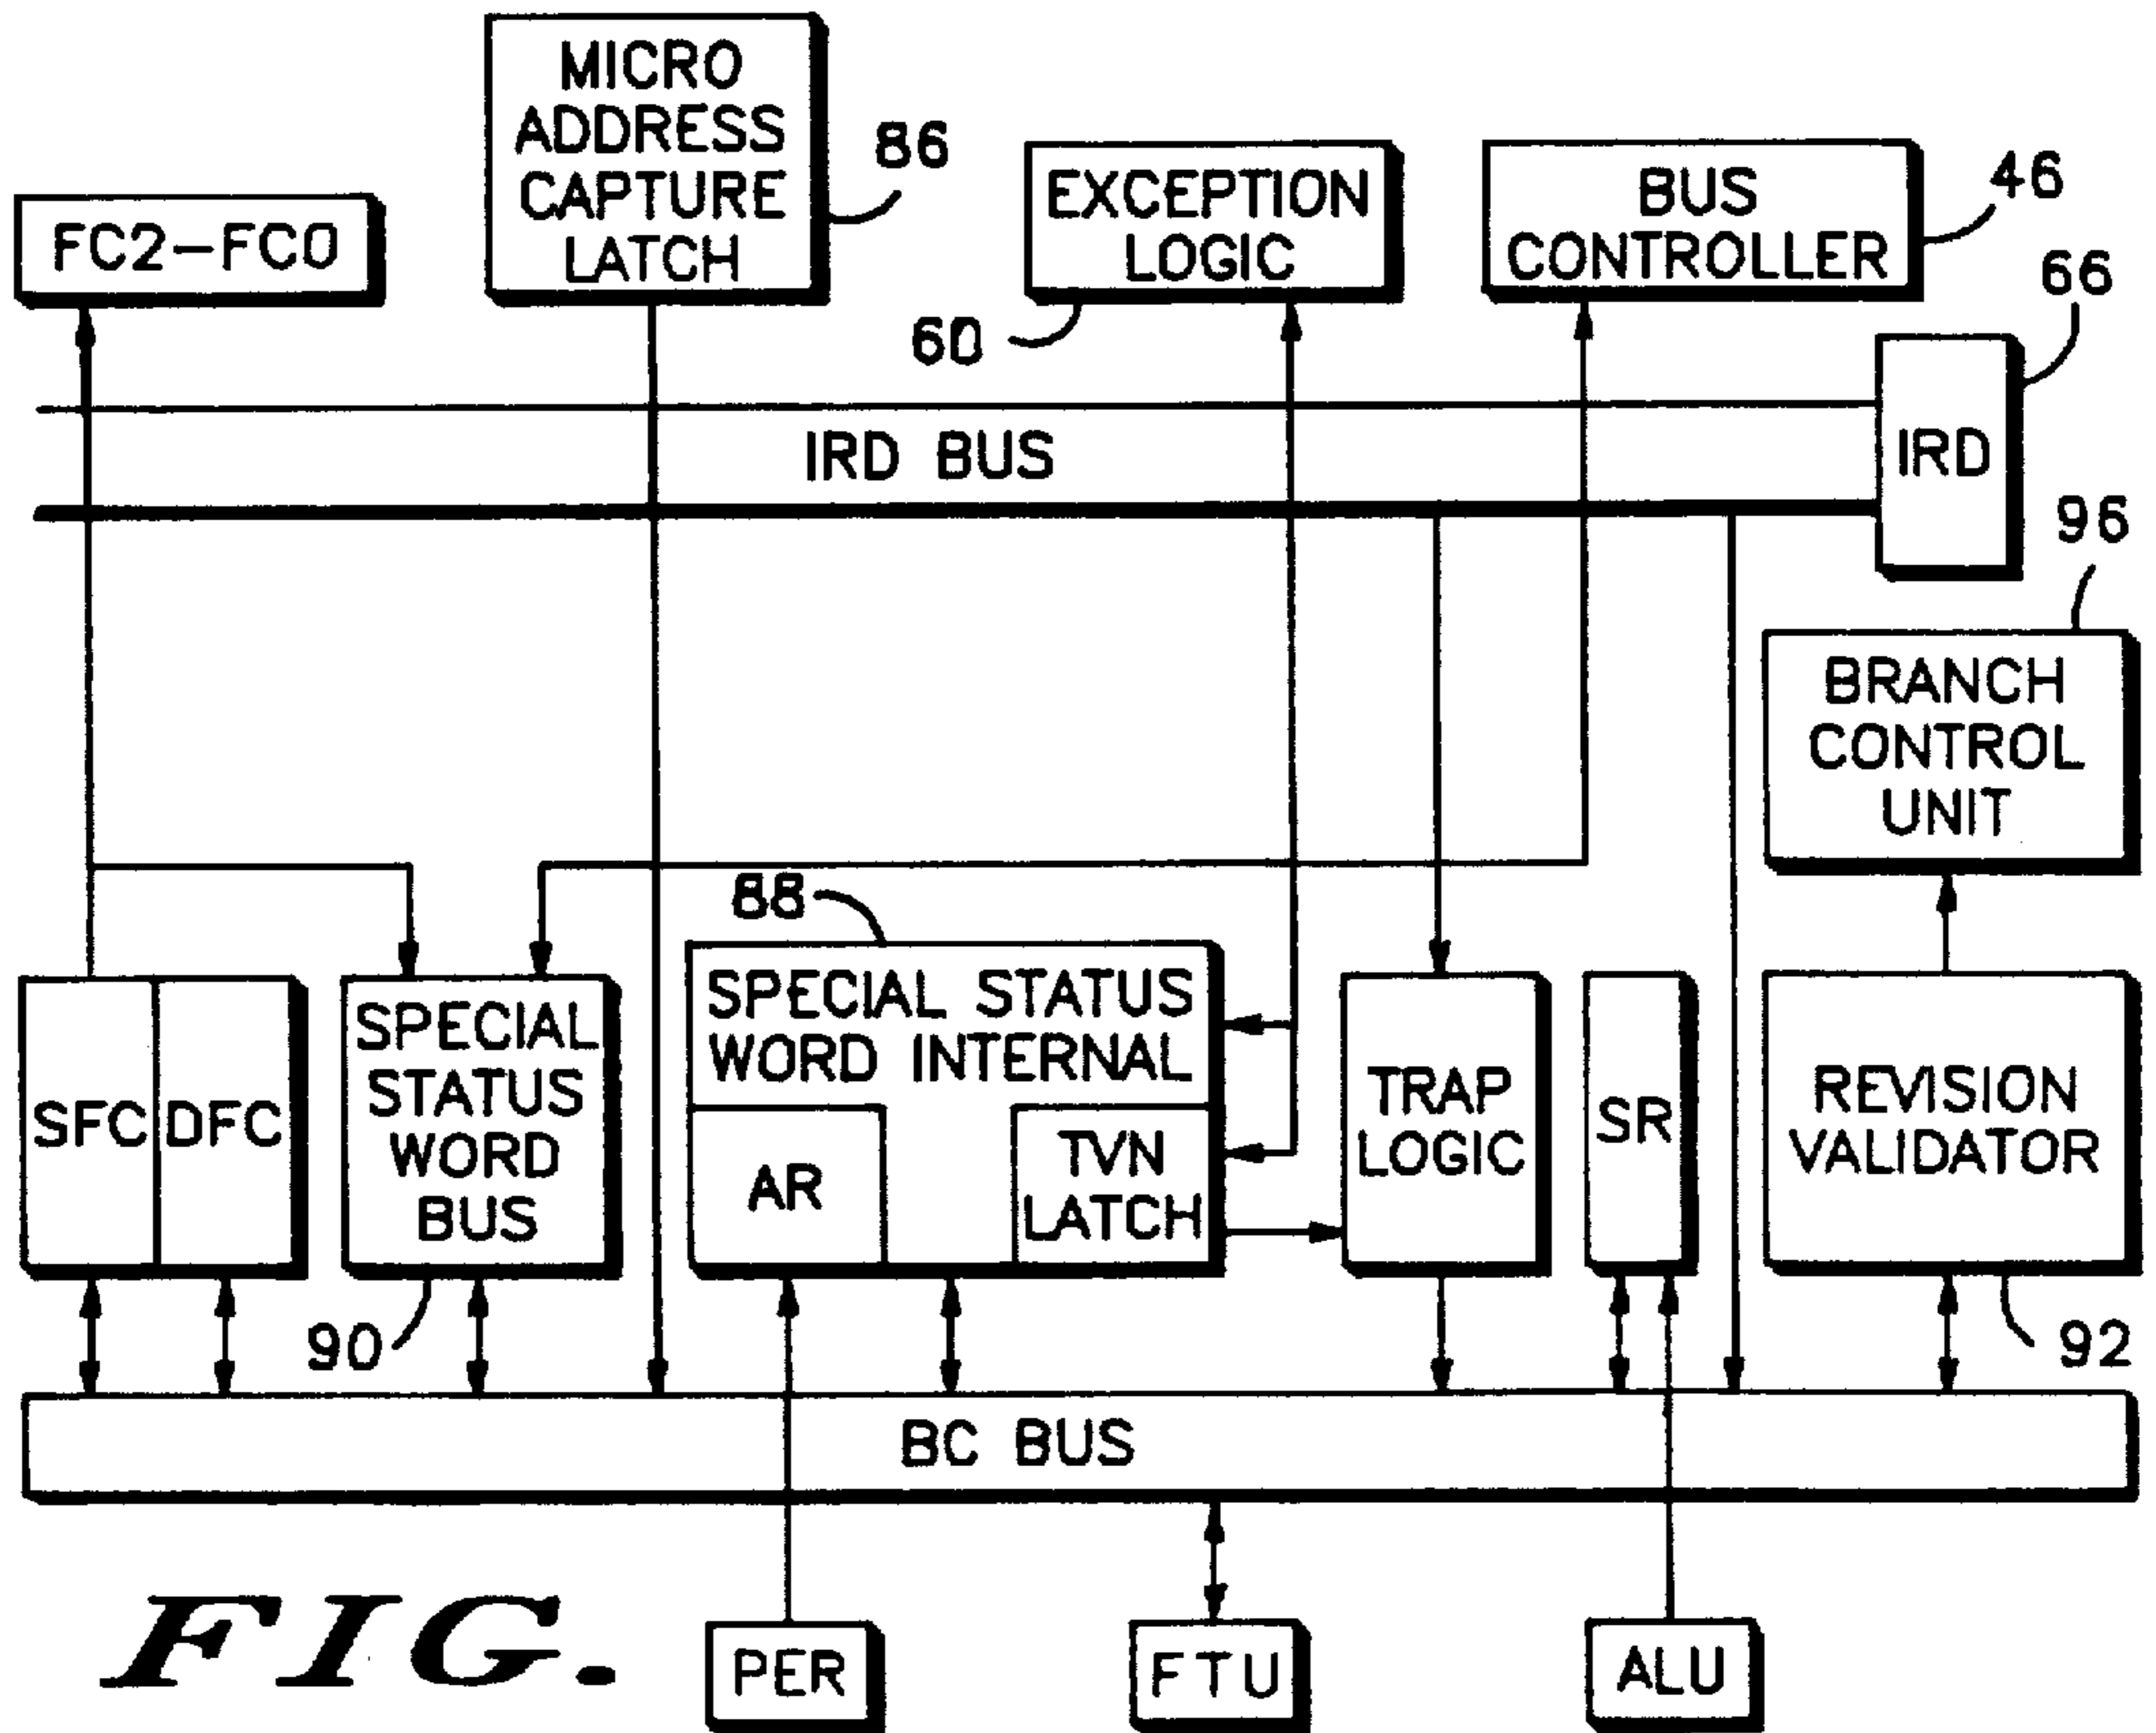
FC2-FC0

MICRO ADDRESS CAPTURE LATCH

86

EXCEPTION LOGIC

60

BUS CONTROLLER

46

66

IRD BUS

IRD

96

BRANCH CONTROL UNIT

88

SFC

DFC

SPECIAL STATUS WORD BUS

SPECIAL STATUS WORD INTERNAL

AR

TVN LATCH

TRAP LOGIC

SR

REVISION VALIDATOR

90

92

BC BUS

FIG.

PER

FTU

ALU